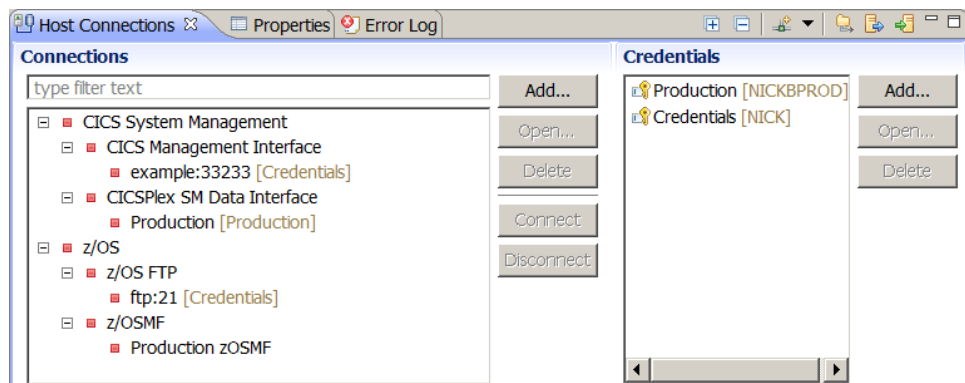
Host Connections ☒ Properties Error Log

Connections

type filter text

Add...

Open...

Delete

Connect

Disconnect

CICS System Management
CICS Management Interface
example:33233 [Credentials]
CICSPlex SM Data Interface
Production [Production]
z/OS
z/OS FTP
ftp:21 [Credentials]
z/OSMF
Production zOSMF

Credentials

Production [NICKBPROD]
Credentials [NICK]

Add...

Open...

Delete